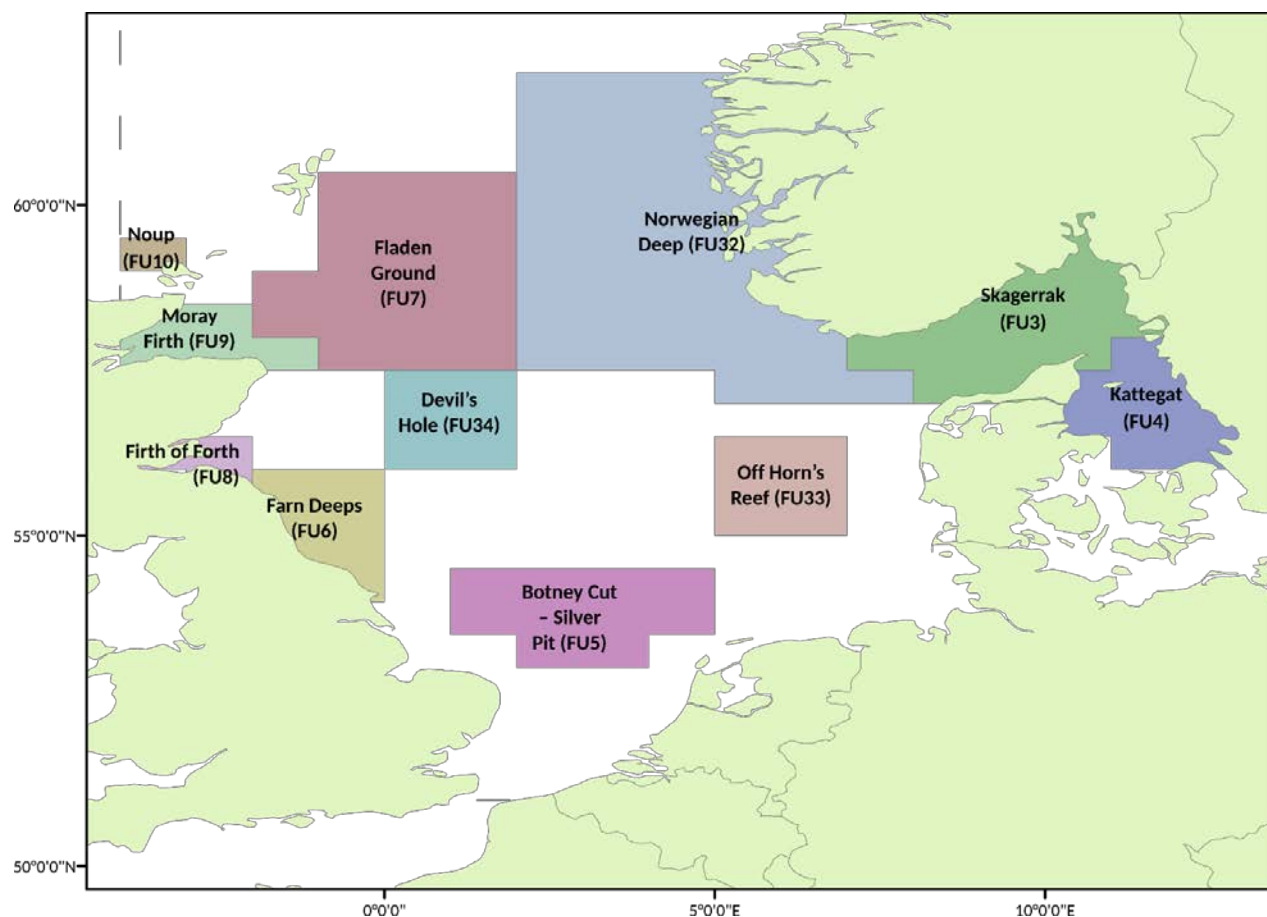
60°0'0"N

Noup (FU10)

Fladen Ground (FU7)

Norwegian Deep (FU32)

Skagerrak (FU3)

Moray Firth (FU9)

Devil's Hole (FU34)

Kattegat (FU4)

Firth of Forth (FU8)

Off Horn's Reef (FU33)

Farn Deeps (FU6)

55°0'0"N

Botney Cut – Silver Pit (FU5)

50°0'0"N

0°0'0"

5°0'0"E

10°0'0"E